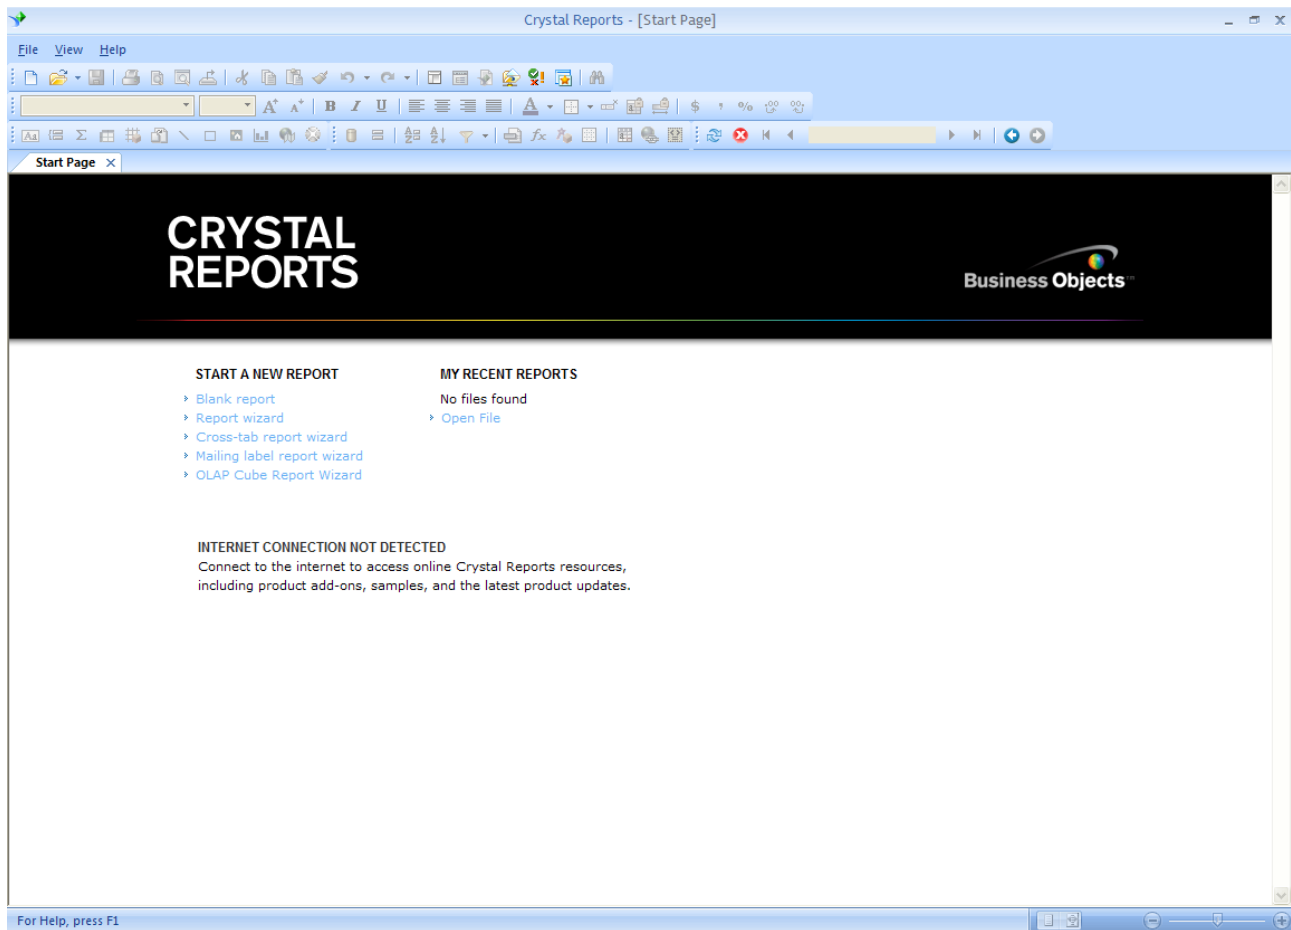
Crystal Reports - [Start Page]

File View Help

Start Page

CRYSTAL REPORTS

Business Objects

START A NEW REPORT
Blank report
Report wizard
Cross-tab report wizard
Mailing label report wizard
OLAP Cube Report Wizard

MY RECENT REPORTS
No files found
Open File

INTERNET CONNECTION NOT DETECTED
Connect to the internet to access online Crystal Reports resources, including product add-ons, samples, and the latest product updates.

For Help, press F1